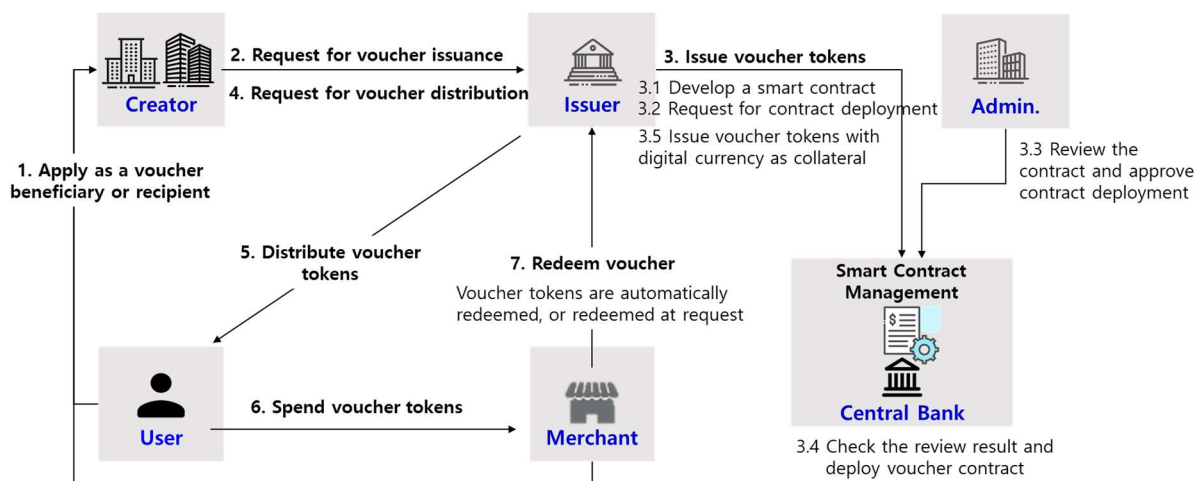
Creator

2. Request for voucher issuance

4. Request for voucher distribution

Issuer

3. Issue voucher tokens

3.1 Develop a smart contract
3.2 Request for contract deployment

3.5 Issue voucher tokens with digital currency as collateral

Admin.

3.3 Review the contract and approve contract deployment

1. Apply as a voucher beneficiary or recipient

5. Distribute voucher tokens

7. Redeem voucher

Voucher tokens are automatically redeemed, or redeemed at request

Smart Contract Management

$

Central Bank

User

6. Spend voucher tokens

Merchant

3.4 Check the review result and deploy voucher contract